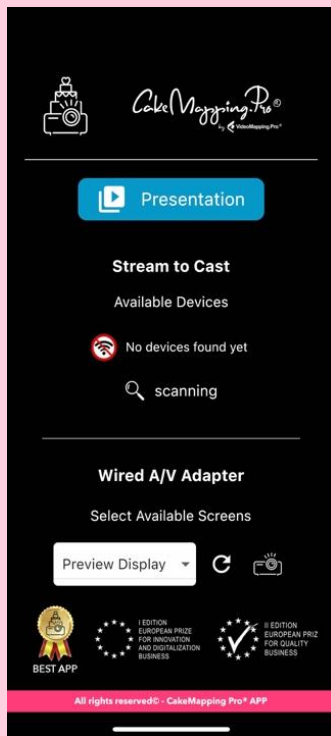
CakeMapping.Pro®
by VideoMapping Pro®

Presentation

Stream to Cast

Available Devices

No devices found yet

scanning

Wired A/V Adapter

Select Available Screens

Preview Display

BEST APP

I EDITION
EUROPEAN PRIZE
FOR INNOVATION
AND DIGITALIZATION
BUSINESS

II EDITION
EUROPEAN PRIZ
FOR QUALITY
BUSINESS

All rights reserved© - CakeMapping Pro® APP